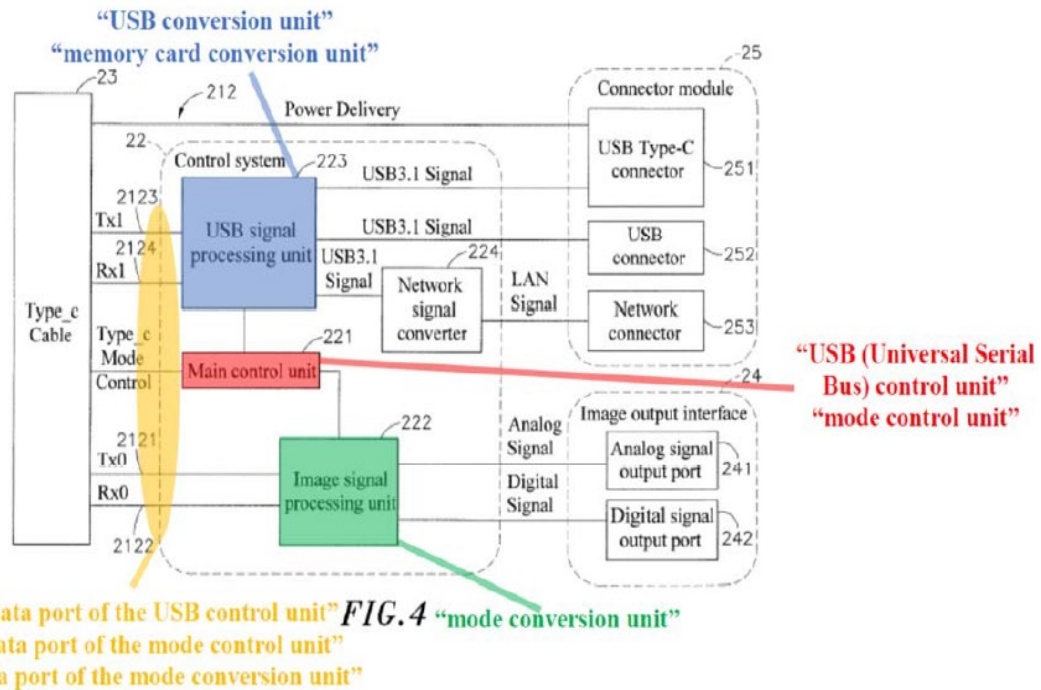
"USB conversion unit"
"memory card conversion unit"

23
212
Power Delivery
25
Connector module
22
Control system
223
USB3.1 Signal
USB Type-C connector
251
2123
Tx1
USB signal processing unit
USB3.1 Signal
USB connector
252
2124
Rx1
USB3.1 Signal
224
Network signal converter
LAN Signal
Network connector
253
Type_c Cable
Type_c Mode Control
221
Main control unit
"USB (Universal Serial Bus) control unit"
"mode control unit"
24
Image output interface
222
Analog Signal
Analog signal output port
241
2121
Tx0
Rx0
Image signal processing unit
Digital Signal
Digital signal output port
242
2122

ata port of the USB control unit"
ata port of the mode control unit"
a port of the mode conversion unit"
FIG. 4
"mode conversion unit"